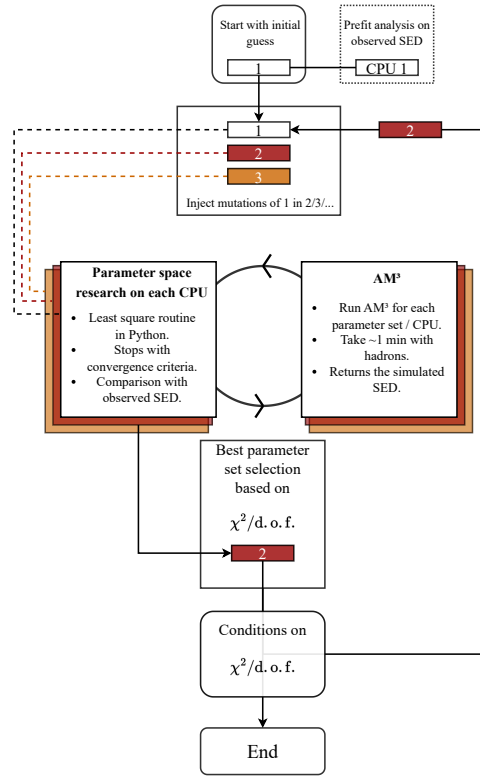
Start with initial guess

1

Prefit analysis on observed SED

CPU 1

1

2

2

3

Inject mutations of 1 in 2/3/...

Parameter space research on each CPU

Least square routine in Python.

Stops with convergence criteria.

Comparison with observed SED.

AM³

Run AM³ for each parameter set / CPU.

Take ~1 min with hadrons.

Returns the simulated SED.

Best parameter set selection based on

$\chi^2/\mathrm{d.o.f.}$

2

Conditions on

$\chi^2/\mathrm{d.o.f.}$

End